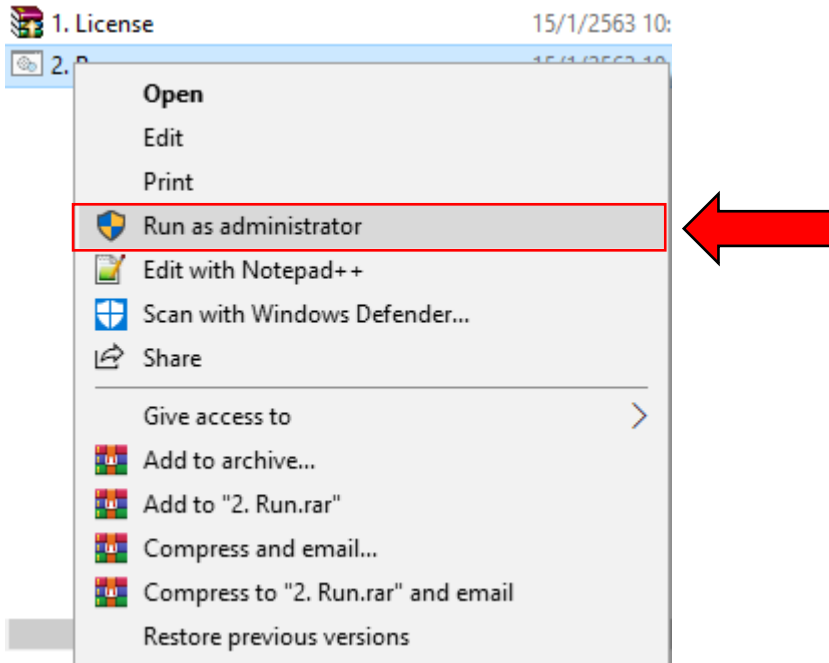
1. License 15/1/2563 10:
2. R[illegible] 15/1/2563 10

Open
Edit
Print
Run as administrator
Edit with Notepad++
Scan with Windows Defender...
Share

Give access to
Add to archive...
Add to "2. Run.rar"
Compress and email...
Compress to "2. Run.rar" and email
Restore previous versions